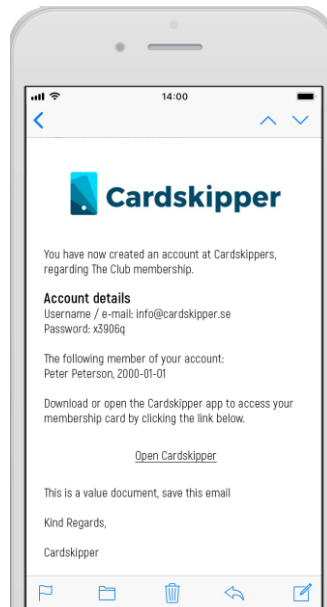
14:00

Cardskipper

You have now created an account at Cardskippers, regarding The Club membership.

Account details
Username / e-mail: info@cardskipper.se
Password: x3906q

The following member of your account:
Peter Peterson, 2000-01-01

Download or open the Cardskipper app to access your membership card by clicking the link below.

Open Cardskipper

This is a value document, save this email

Kind Regards,

Cardskipper